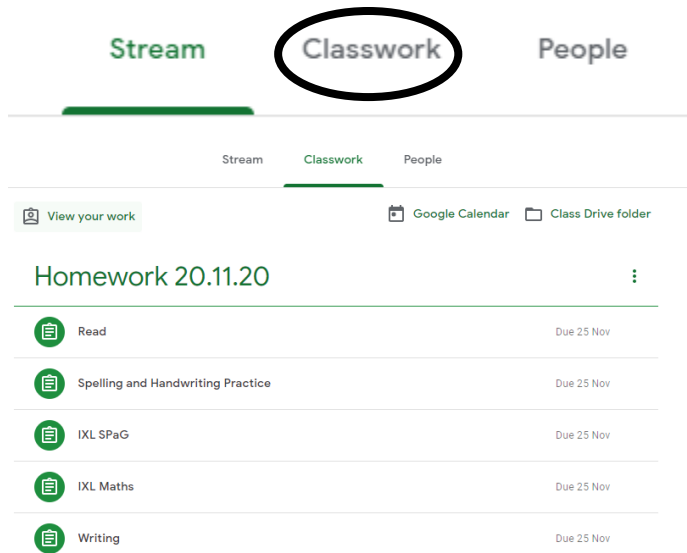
Stream Classwork People

Stream Classwork People

View your work

Google Calendar Class Drive folder

Homework 20.11.20

Read Due 25 Nov

Spelling and Handwriting Practice Due 25 Nov

IXL SPaG Due 25 Nov

IXL Maths Due 25 Nov

Writing Due 25 Nov